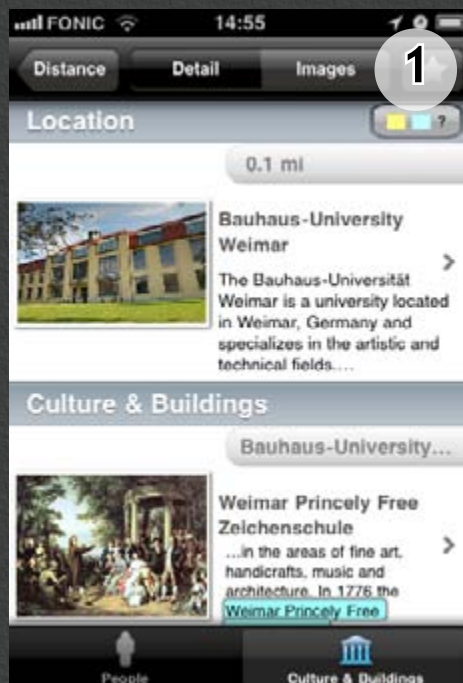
FONIC 14:55

Distance Detail Images 1

Location ?

0.1 mi

Bauhaus-University Weimar

The Bauhaus-Universität Weimar is a university located in Weimar, Germany and specializes in the artistic and technical fields....

Culture & Buildings

Bauhaus-University...

Weimar Princely Free Zeichenschule

...in the areas of fine art, handicrafts, music and architecture. In 1776 the Weimar Princely Free

People Culture & Buildings